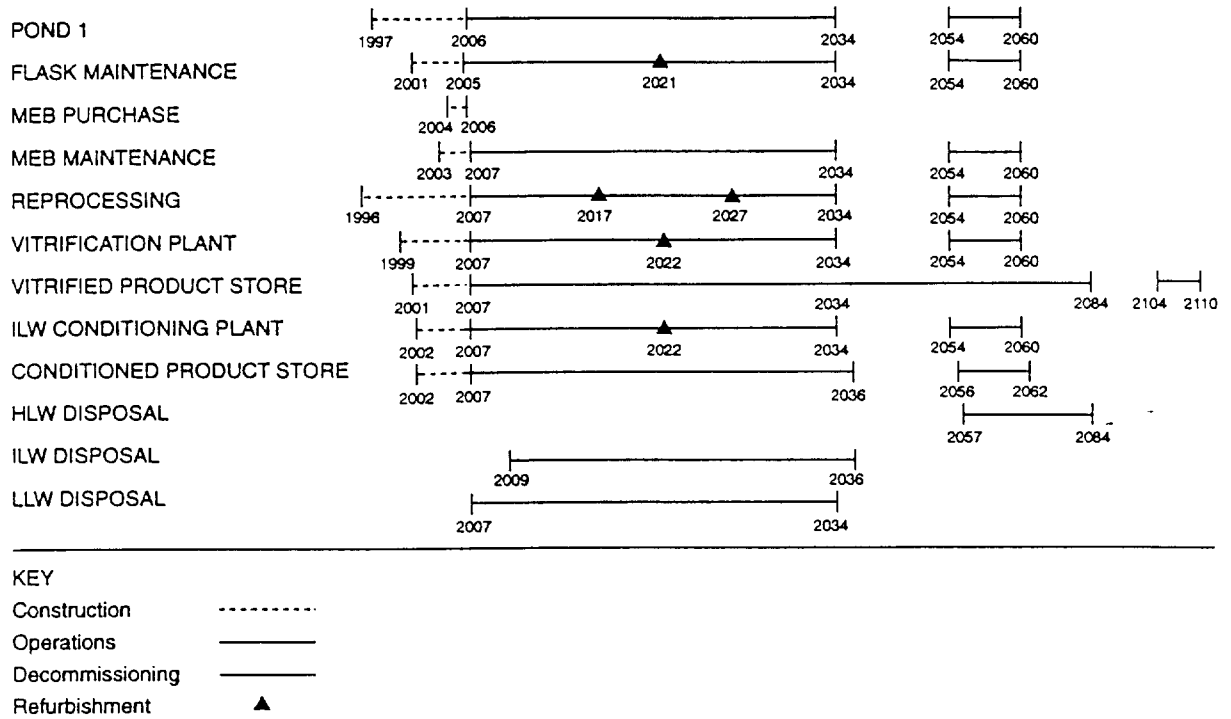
POND 1
1997 2006 2034 2054 2060

FLASK MAINTENANCE
2001 2005 2021 2034 2054 2060

MEB PURCHASE
2004 2006

MEB MAINTENANCE
2003 2007 2034 2054 2060

REPROCESSING
1996 2007 2017 2027 2034 2054 2060

VITRIFICATION PLANT
1999 2007 2022 2034 2054 2060

VITRIFIED PRODUCT STORE
2001 2007 2034 2084 2104 2110

ILW CONDITIONING PLANT
2002 2007 2022 2034 2054 2060

CONDITIONED PRODUCT STORE
2002 2007 2036 2056 2062

HLW DISPOSAL
2057 2084

ILW DISPOSAL
2009 2036

LLW DISPOSAL
2007 2034

KEY
Construction
Operations
Decommissioning
Refurbishment ▲